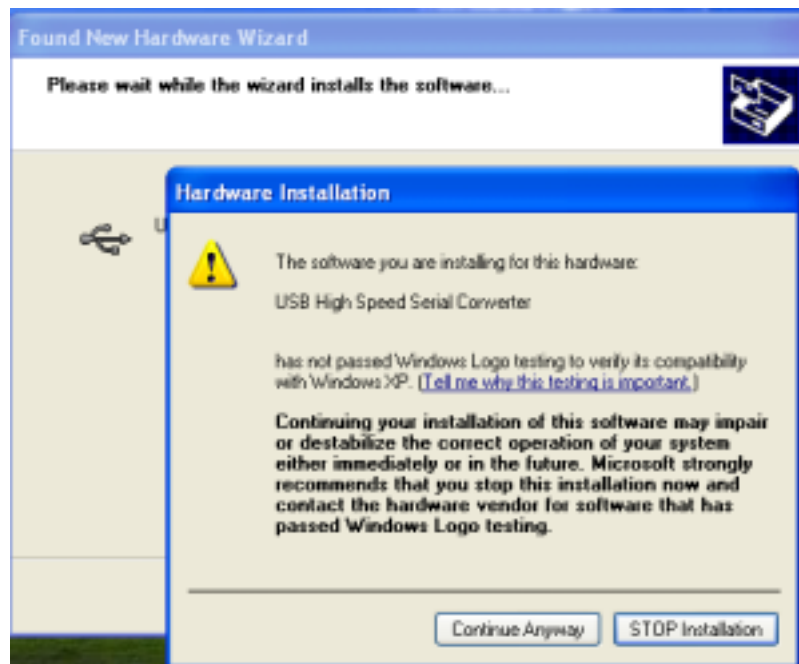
Found New Hardware Wizard

Please wait while the wizard installs the software...

U

Hardware Installation

The software you are installing for this hardware:

USB High Speed Serial Converter

has not passed Windows Logo testing to verify its compatibility with Windows XP. (Tell me why this testing is important.)

Continuing your installation of this software may impair or destabilize the correct operation of your system either immediately or in the future. Microsoft strongly recommends that you stop this installation now and contact the hardware vendor for software that has passed Windows Logo testing.

Continue Anyway

STOP Installation